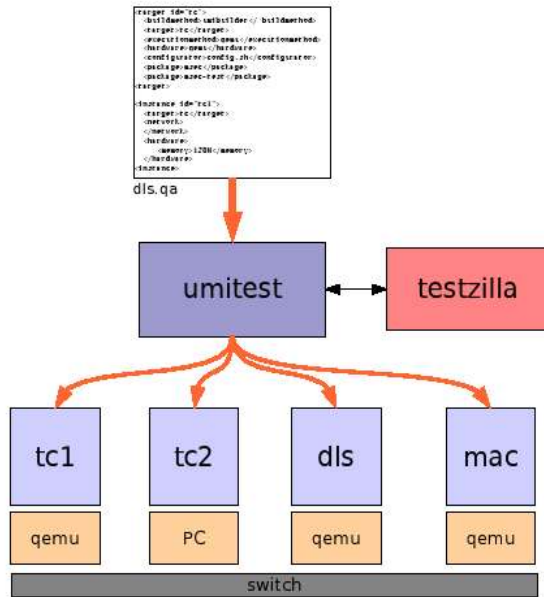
<target id="tc">
<buildmethod>umibuilder</buildmethod>
<target>tc</target>
<executionmethod>qemu</executionmethod>
<hardware>qemu</hardware>
<configurator>config.sh</configurator>
<package>uzec</package>
<package>uzec-test</package>
</target>

<instance id="tc1">
<target>tc</target>
<network>
</network>
<hardware>
<memory>128M</memory>
</hardware>
</instance>

dls.qa

umitest

testzilla

tc1

tc2

dls

mac

qemu

PC

qemu

qemu

switch